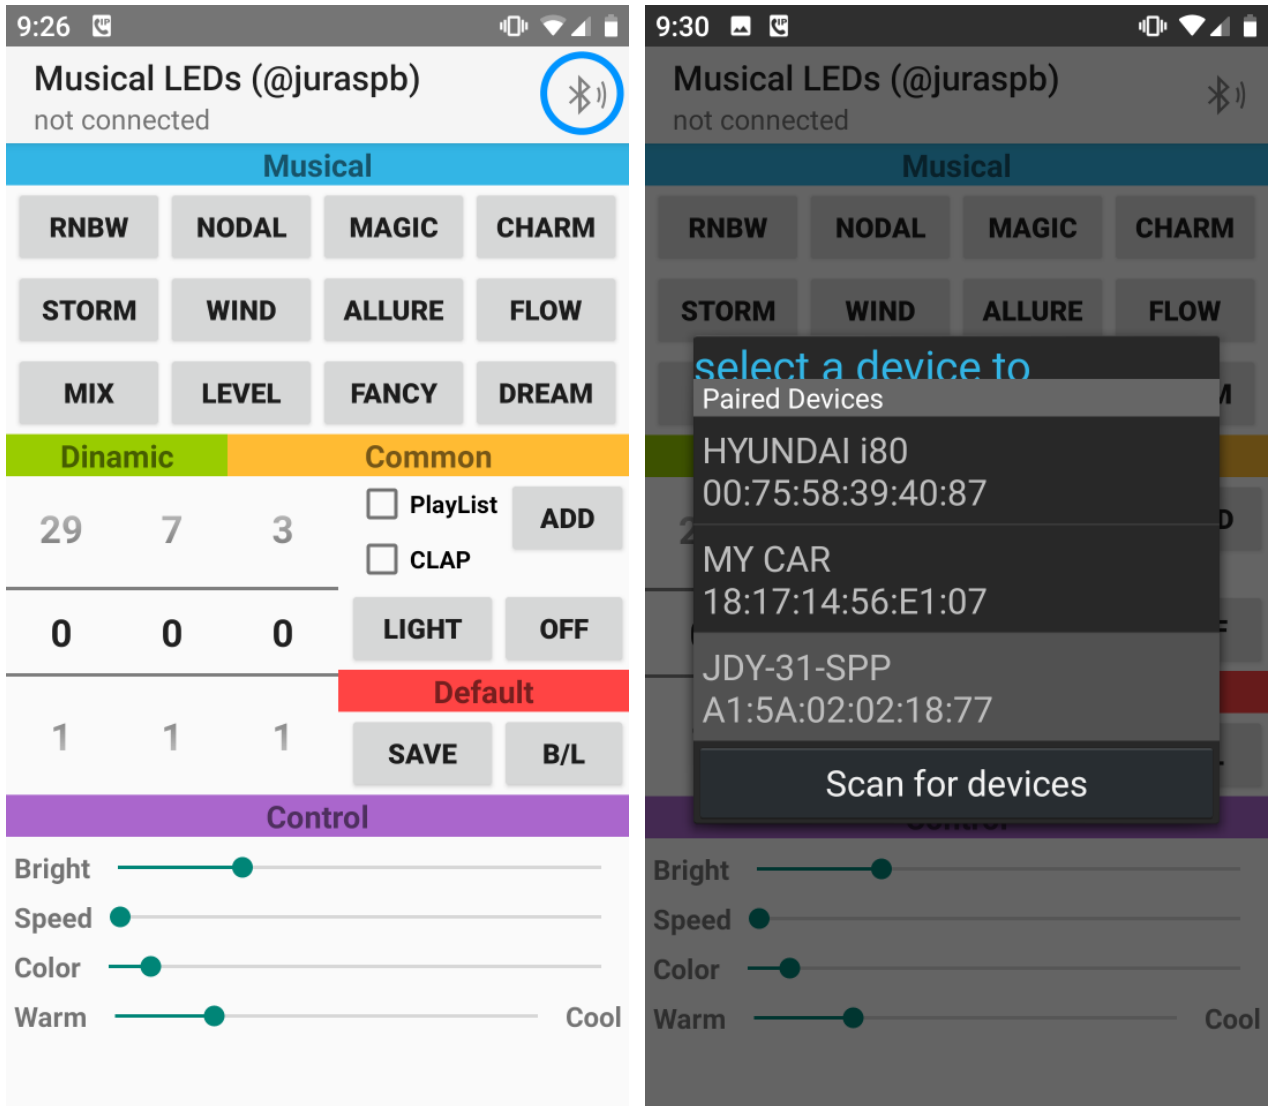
9:26

Musical LEDs (@juraspb)
not connected

Musical

| RNBW | NODAL | MAGIC | CHARM |
|---|---|---|---|
| STORM | WIND | ALLURE | FLOW |
| MIX | LEVEL | FANCY | DREAM |

Dinamic
Common

29 7 3
PlayList
CLAP
ADD

0 0 0
LIGHT
OFF

Default
1 1 1
SAVE
B/L

Control
Bright
Speed
Color
Warm
Cool

9:30

Musical LEDs (@juraspb)
not connected

Musical

| RNBW | NODAL | MAGIC | CHARM |
|---|---|---|---|
| STORM | WIND | ALLURE | FLOW |

select a device to
Paired Devices
HYUNDAI i80
00:75:58:39:40:87
MY CAR
18:17:14:56:E1:07
JDY-31-SPP
A1:5A:02:02:18:77
Scan for devices

Bright
Speed
Color
Warm
Cool